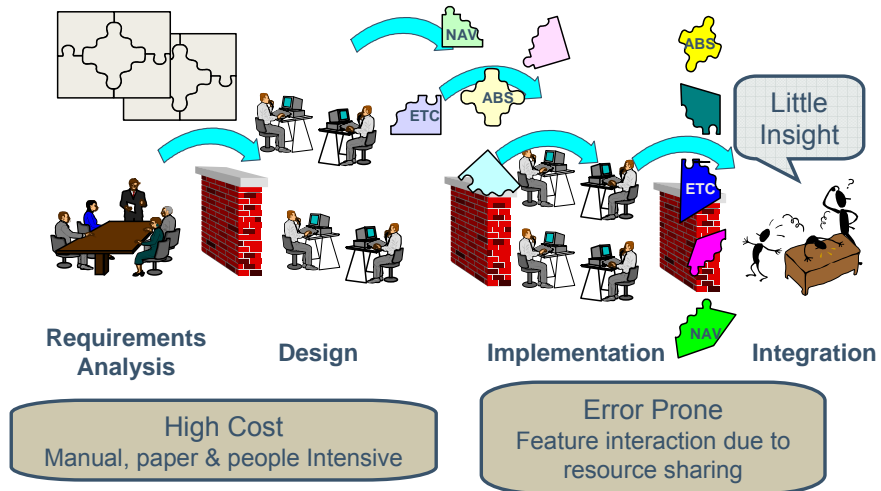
NAV

ABS

ETC

ABS

Little Insight

ETC

NAV

Requirements Analysis

Design

Implementation

Integration

High Cost
Manual, paper & people Intensive

Error Prone
Feature interaction due to resource sharing